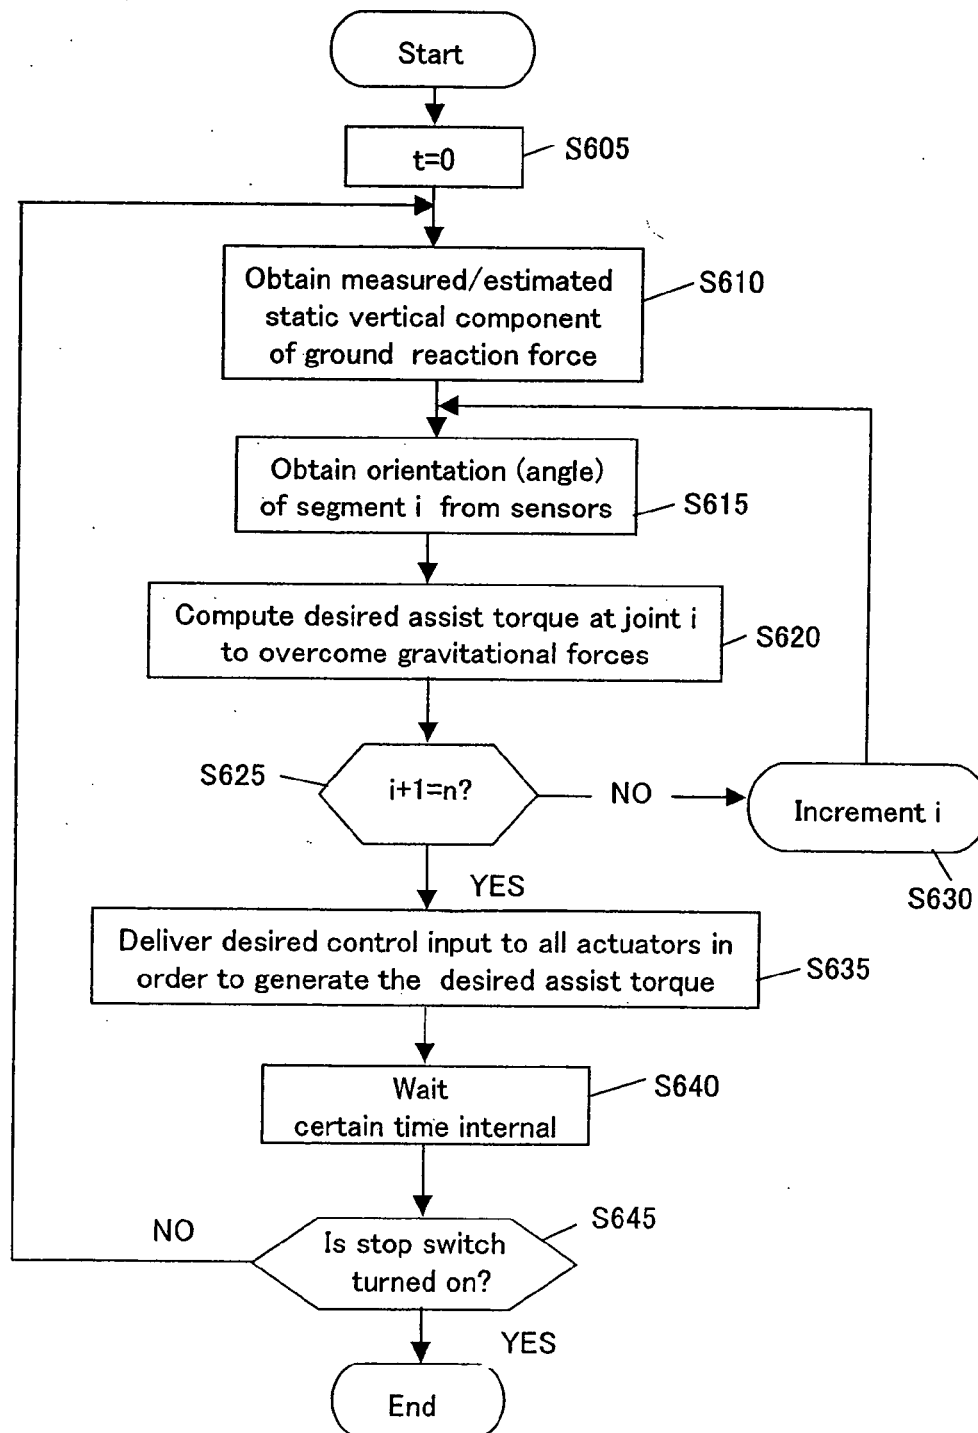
Start

t=0

S605

Obtain measured/estimated static vertical component of ground reaction force

S610

Obtain orientation (angle) of segment i from sensors

S615

Compute desired assist torque at joint i to overcome gravitational forces

S620

S625

i+1=n?

NO

Increment i

S630

YES

Deliver desired control input to all actuators in order to generate the desired assist torque

S635

Wait certain time internal

S640

S645

NO

Is stop switch turned on?

YES

End